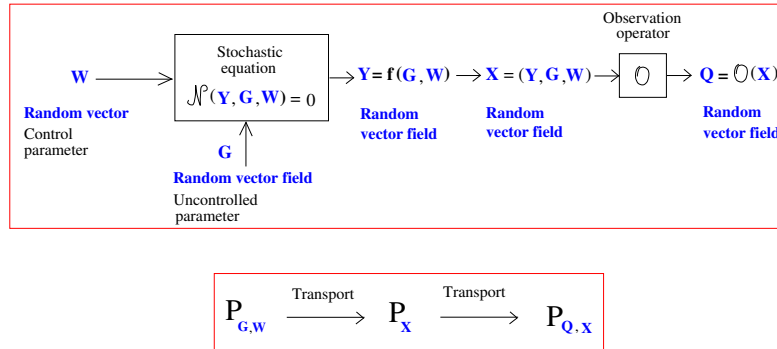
**W**

**Random vector**
Control parameter

Stochastic equation
$\mathcal{N}(\mathbf{Y}, \mathbf{G}, \mathbf{W}) = 0$

**G**

**Random vector field**
Uncontrolled parameter

$\mathbf{Y} = \mathbf{f}(\mathbf{G}, \mathbf{W})$

**Random vector field**

$\mathbf{X} = (\mathbf{Y}, \mathbf{G}, \mathbf{W})$

**Random vector field**

Observation operator
$\mathcal{O}$

$\mathbf{Q} = \mathcal{O}(\mathbf{X})$

**Random vector field**

$P_{\mathbf{G},\mathbf{W}}$ Transport $P_{\mathbf{X}}$ Transport $P_{\mathbf{Q},\mathbf{X}}$